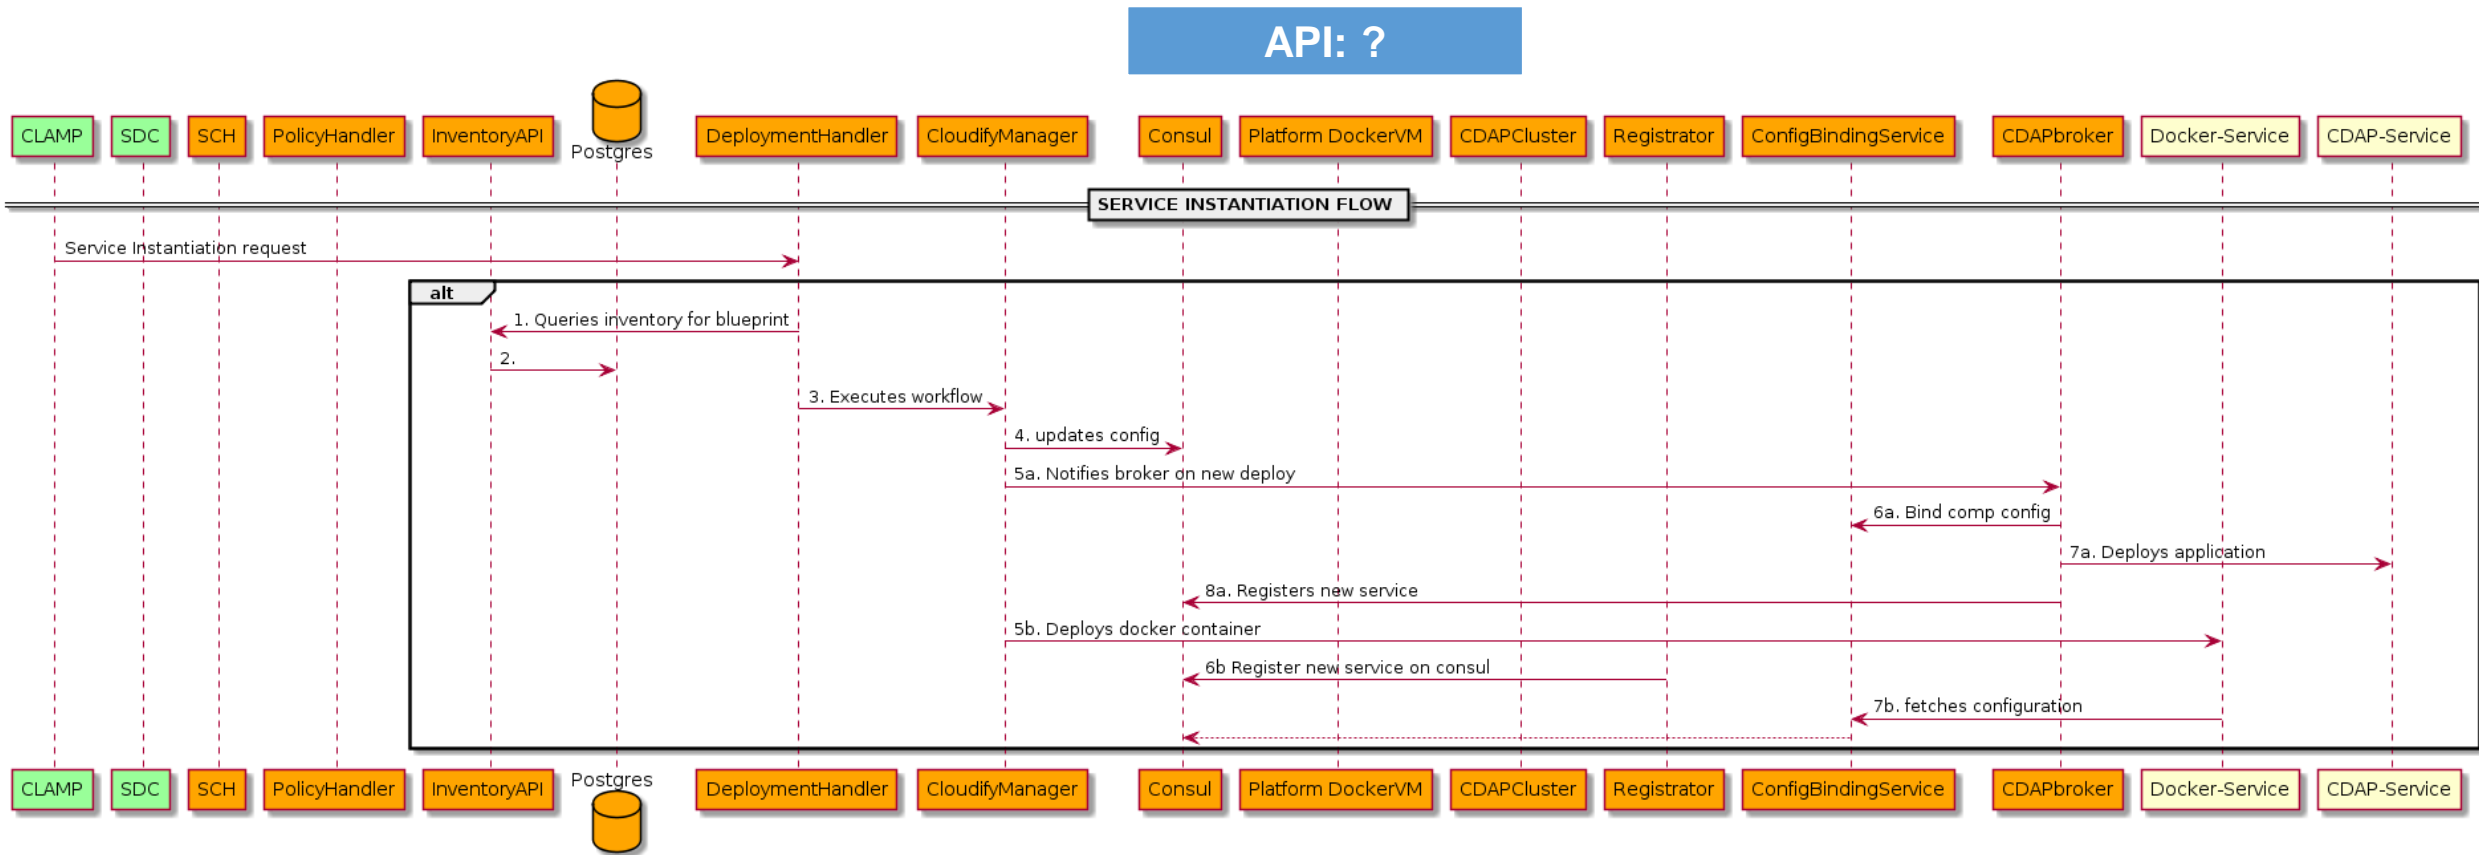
API: ?

CLAMP SDC SCH PolicyHandler InventoryAPI Postgres DeploymentHandler CloudifyManager Consul Platform DockerVM CDAPCluster Registrator ConfigBindingService CDAPbroker Docker-Service CDAP-Service

SERVICE INSTANTIATION FLOW

Service Instantiation request

alt

1. Queries inventory for blueprint

2.

3. Executes workflow

4. updates config

5a. Notifies broker on new deploy

6a. Bind comp config

7a. Deploys application

8a. Registers new service

5b. Deploys docker container

6b Register new service on consul

7b. fetches configuration

CLAMP SDC SCH PolicyHandler InventoryAPI Postgres DeploymentHandler CloudifyManager Consul Platform DockerVM CDAPCluster Registrator ConfigBindingService CDAPbroker Docker-Service CDAP-Service